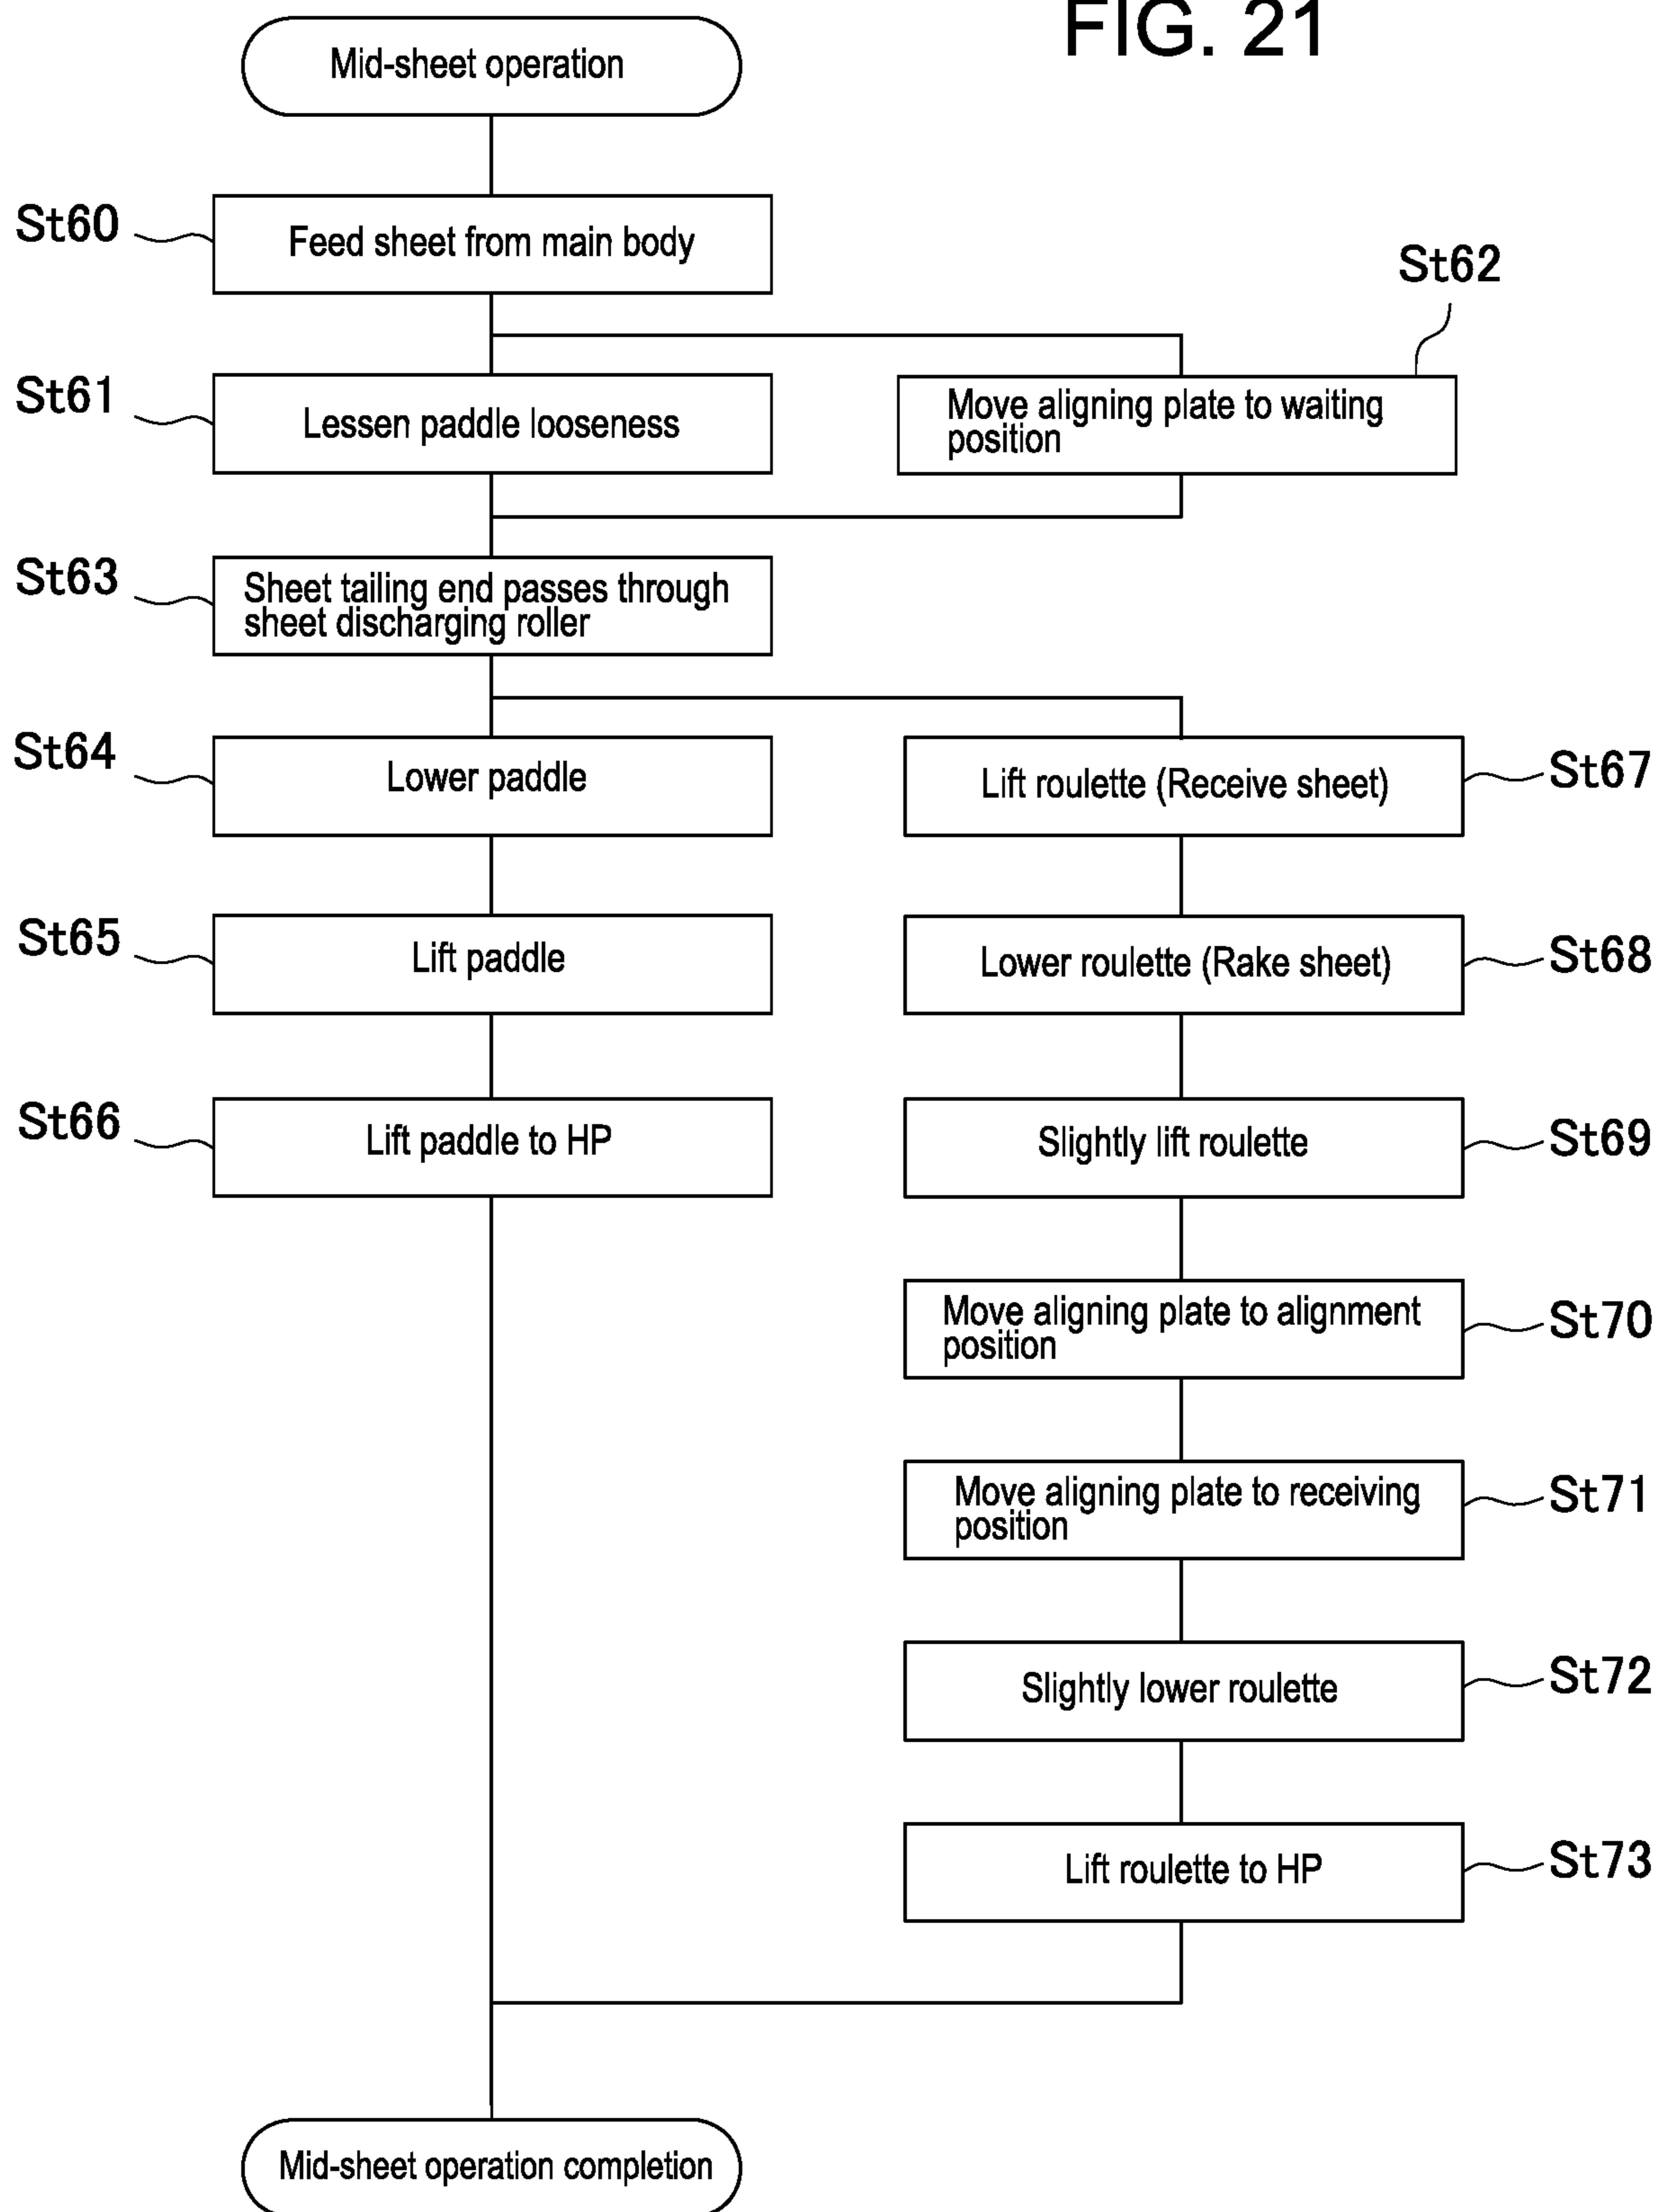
FIG. 21

Mid-sheet operation

St60 Feed sheet from main body

St61 Lessen paddle looseness

St62 Move aligning plate to waiting position

St63 Sheet tailing end passes through sheet discharging roller

St64 Lower paddle

St65 Lift paddle

St66 Lift paddle to HP

St67 Lift roulette (Receive sheet)

St68 Lower roulette (Rake sheet)

St69 Slightly lift roulette

St70 Move aligning plate to alignment position

St71 Move aligning plate to receiving position

St72 Slightly lower roulette

St73 Lift roulette to HP

Mid-sheet operation completion